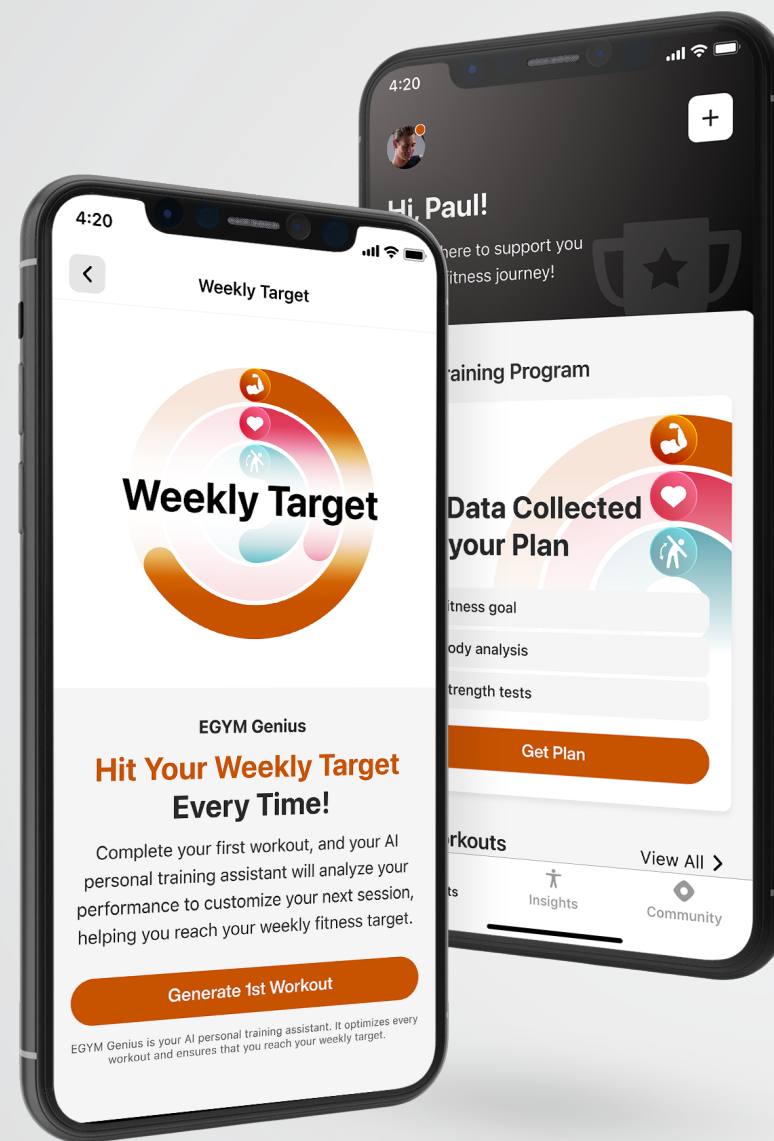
4:20

Weekly Target

Weekly Target

EGYM Genius

Hit Your Weekly Target Every Time!

Complete your first workout, and your AI personal training assistant will analyze your performance to customize your next session, helping you reach your weekly fitness target.

Generate 1st Workout

EGYM Genius is your AI personal training assistant. It optimizes every workout and ensures that you reach your weekly target.

4:20

+

Hi, Paul!

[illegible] here to support you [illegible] fitness journey!

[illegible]raining Program

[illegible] Data Collected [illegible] your Plan

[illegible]itness goal

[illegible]ody analysis

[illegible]trength tests

Get Plan

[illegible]rkouts

View All >

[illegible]ts

Insights

Community